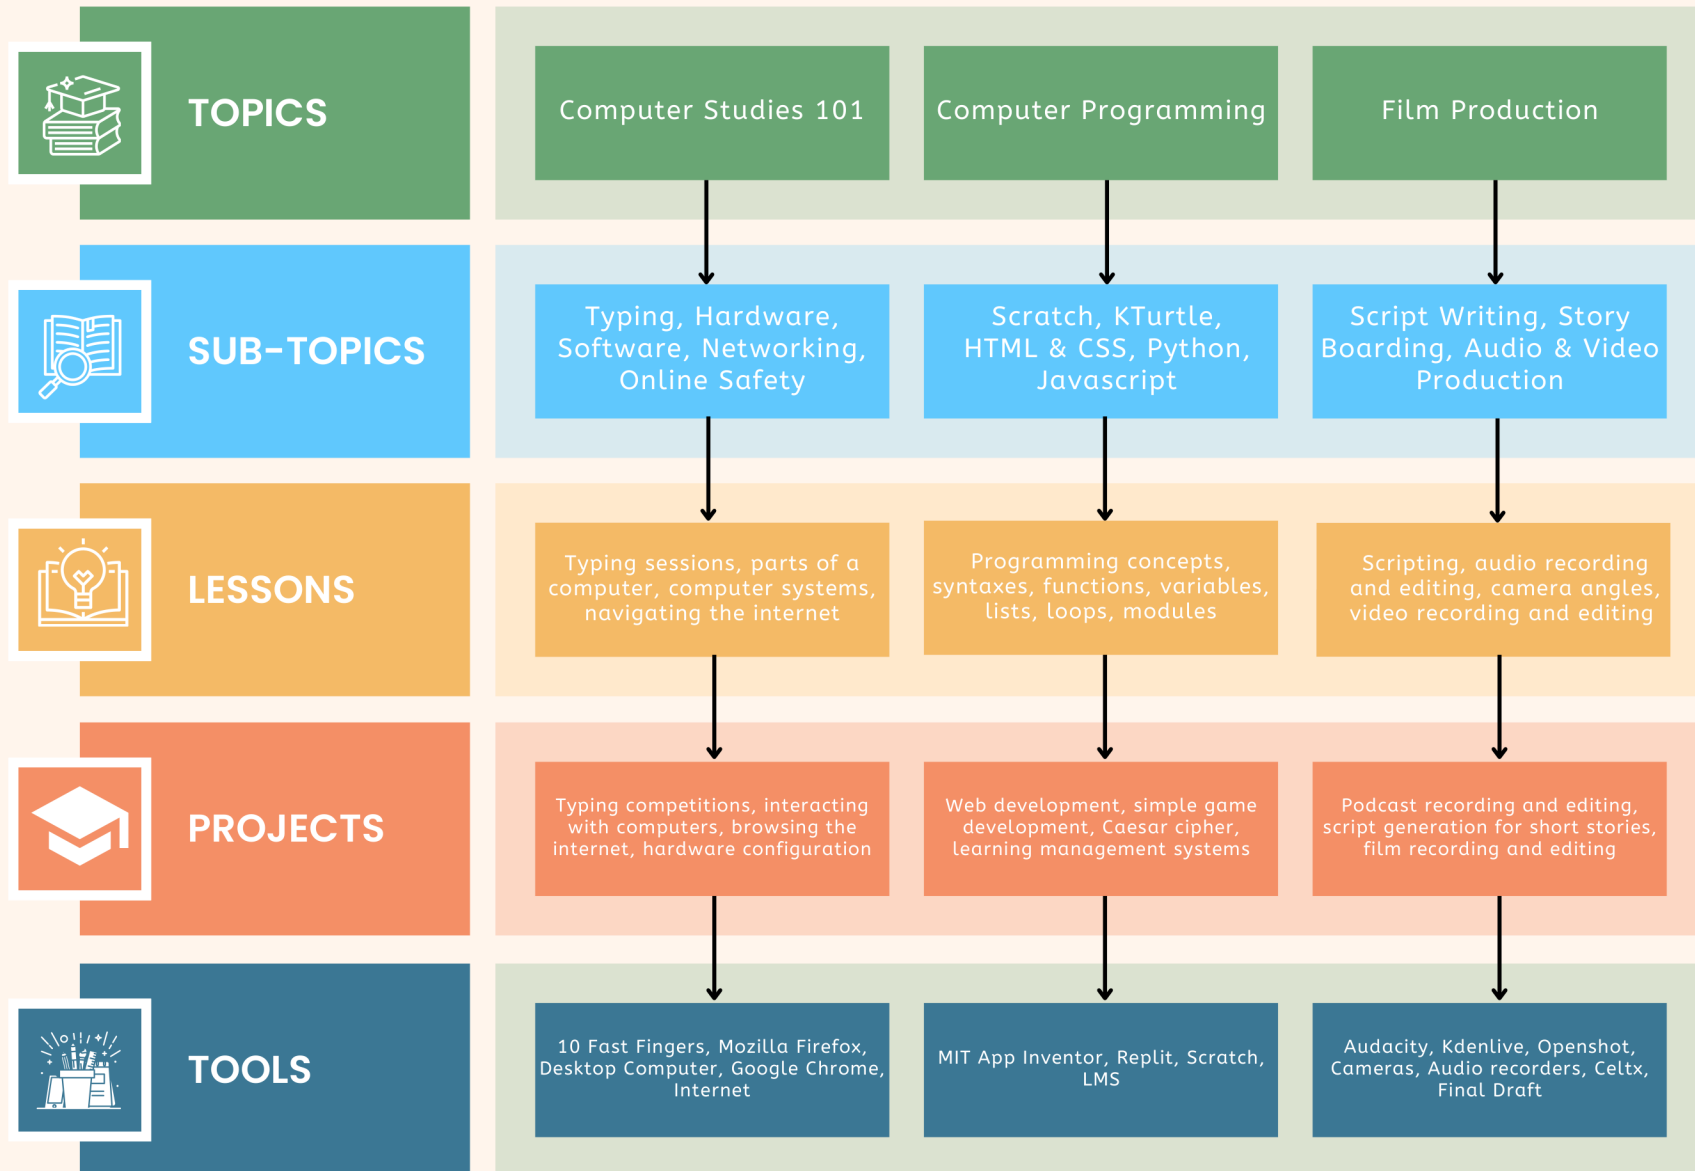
TOPICS

Computer Studies 101

Computer Programming

Film Production

SUB-TOPICS

Typing, Hardware, Software, Networking, Online Safety

Scratch, KTurtle, HTML & CSS, Python, Javascript

Script Writing, Story Boarding, Audio & Video Production

LESSONS

Typing sessions, parts of a computer, computer systems, navigating the internet

Programming concepts, syntaxes, functions, variables, lists, loops, modules

Scripting, audio recording and editing, camera angles, video recording and editing

PROJECTS

Typing competitions, interacting with computers, browsing the internet, hardware configuration

Web development, simple game development, Caesar cipher, learning management systems

Podcast recording and editing, script generation for short stories, film recording and editing

TOOLS

10 Fast Fingers, Mozilla Firefox, Desktop Computer, Google Chrome, Internet

MIT App Inventor, Replit, Scratch, LMS

Audacity, Kdenlive, Openshot, Cameras, Audio recorders, Celtx, Final Draft